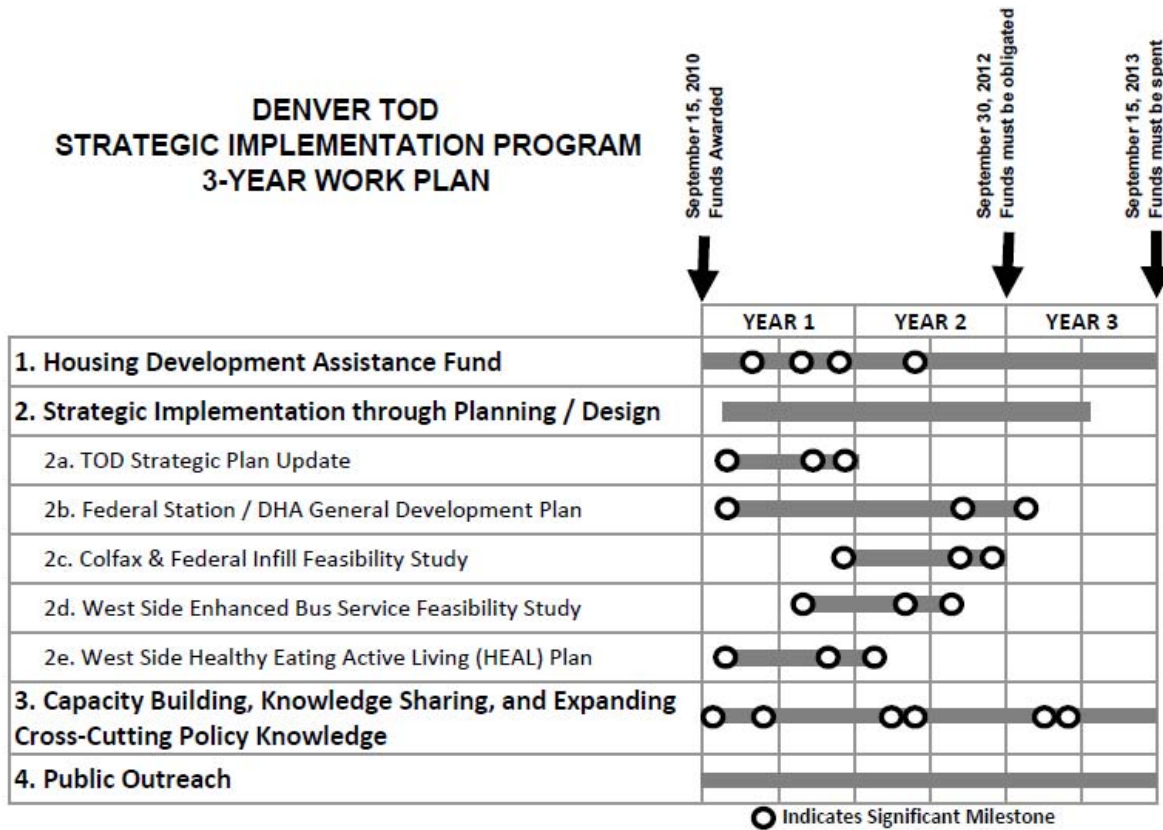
DENVER TOD
STRATEGIC IMPLEMENTATION PROGRAM
3-YEAR WORK PLAN

September 15, 2010
Funds Awarded

September 30, 2012
Funds must be obligated

September 15, 2013
Funds must be spent

| | YEAR 1 | YEAR 2 | YEAR 3 |
|---|---|---|---|
| 1. Housing Development Assistance Fund | | | |
| 2. Strategic Implementation through Planning / Design | | | |
| 2a. TOD Strategic Plan Update | | | |
| 2b. Federal Station / DHA General Development Plan | | | |
| 2c. Colfax & Federal Infill Feasibility Study | | | |
| 2d. West Side Enhanced Bus Service Feasibility Study | | | |
| 2e. West Side Healthy Eating Active Living (HEAL) Plan | | | |
| 3. Capacity Building, Knowledge Sharing, and Expanding Cross-Cutting Policy Knowledge | | | |
| 4. Public Outreach | | | |

Indicates Significant Milestone